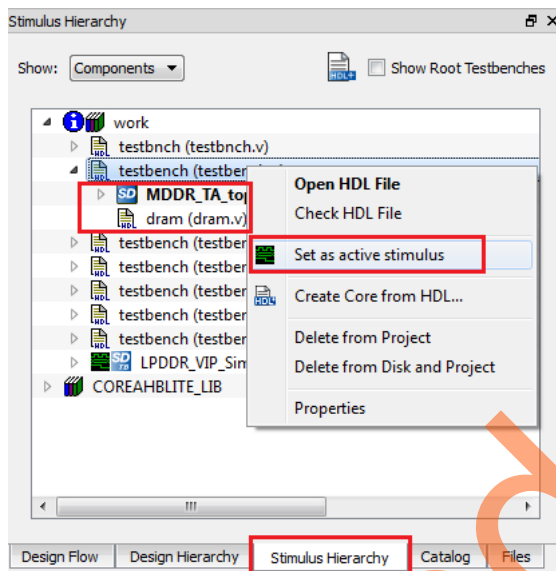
Stimulus Hierarchy

Show: Components

HDL+

Show Root Testbenches

work
testbnch (testbnch.v)
testbench (testbe
SD MDDR_TA_top
dram (dram.v)
testbench (testbe
testbench (testbe
testbench (testbe
testbench (testbe
testbench (testbe
LPDDR_VIP_Sim
COREAHBLITE_LIB

Open HDL File
Check HDL File
Set as active stimulus
Create Core from HDL...
Delete from Project
Delete from Disk and Project
Properties

III

Design Flow | Design Hierarchy | Stimulus Hierarchy | Catalog | Files